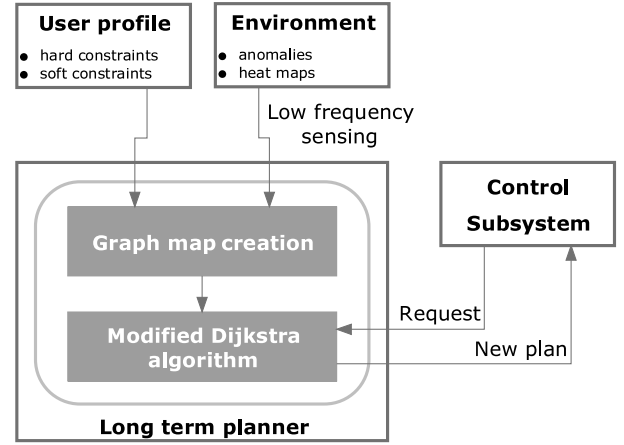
User profile
- hard constraints
- soft constraints

Environment
- anomalies
- heat maps

Low frequency sensing

Control Subsystem

Graph map creation

Request

Modified Dijkstra algorithm

New plan

Long term planner